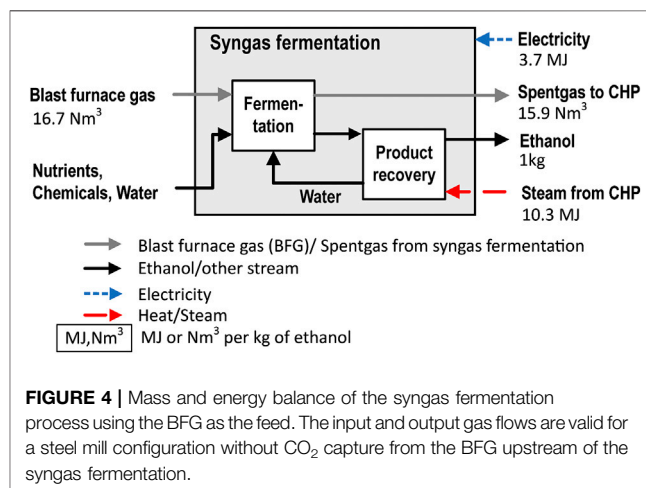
Syngas fermentation

Electricity
3.7 MJ

Blast furnace gas
16.7 Nm$^3$

Fermentation

Spentgas to CHP
15.9 Nm$^3$

Ethanol
1kg

Product recovery

Nutrients, Chemicals, Water

Water

Steam from CHP
10.3 MJ

Blast furnace gas (BFG)/ Spentgas from syngas fermentation
Ethanol/other stream
Electricity
Heat/Steam
MJ,Nm$^3$ MJ or Nm$^3$ per kg of ethanol

**FIGURE 4 |** Mass and energy balance of the syngas fermentation process using the BFG as the feed. The input and output gas flows are valid for a steel mill configuration without $CO_2$ capture from the BFG upstream of the syngas fermentation.